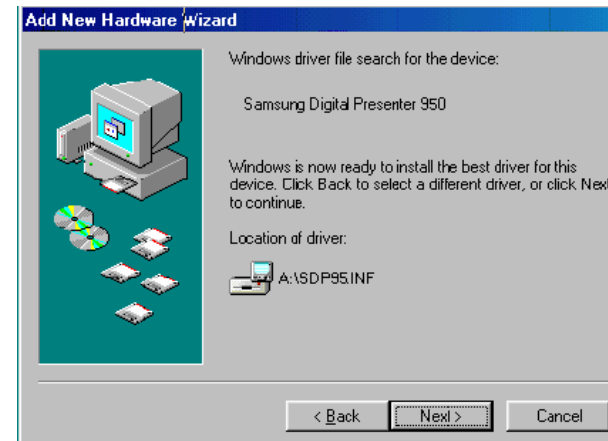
Add New Hardware Wizard

Windows driver file search for the device:

Samsung Digital Presenter 950

Windows is now ready to install the best driver for this device. Click Back to select a different driver, or click Next to continue.

Location of driver:

A:\SDP95.INF

< Back

Next >

Cancel